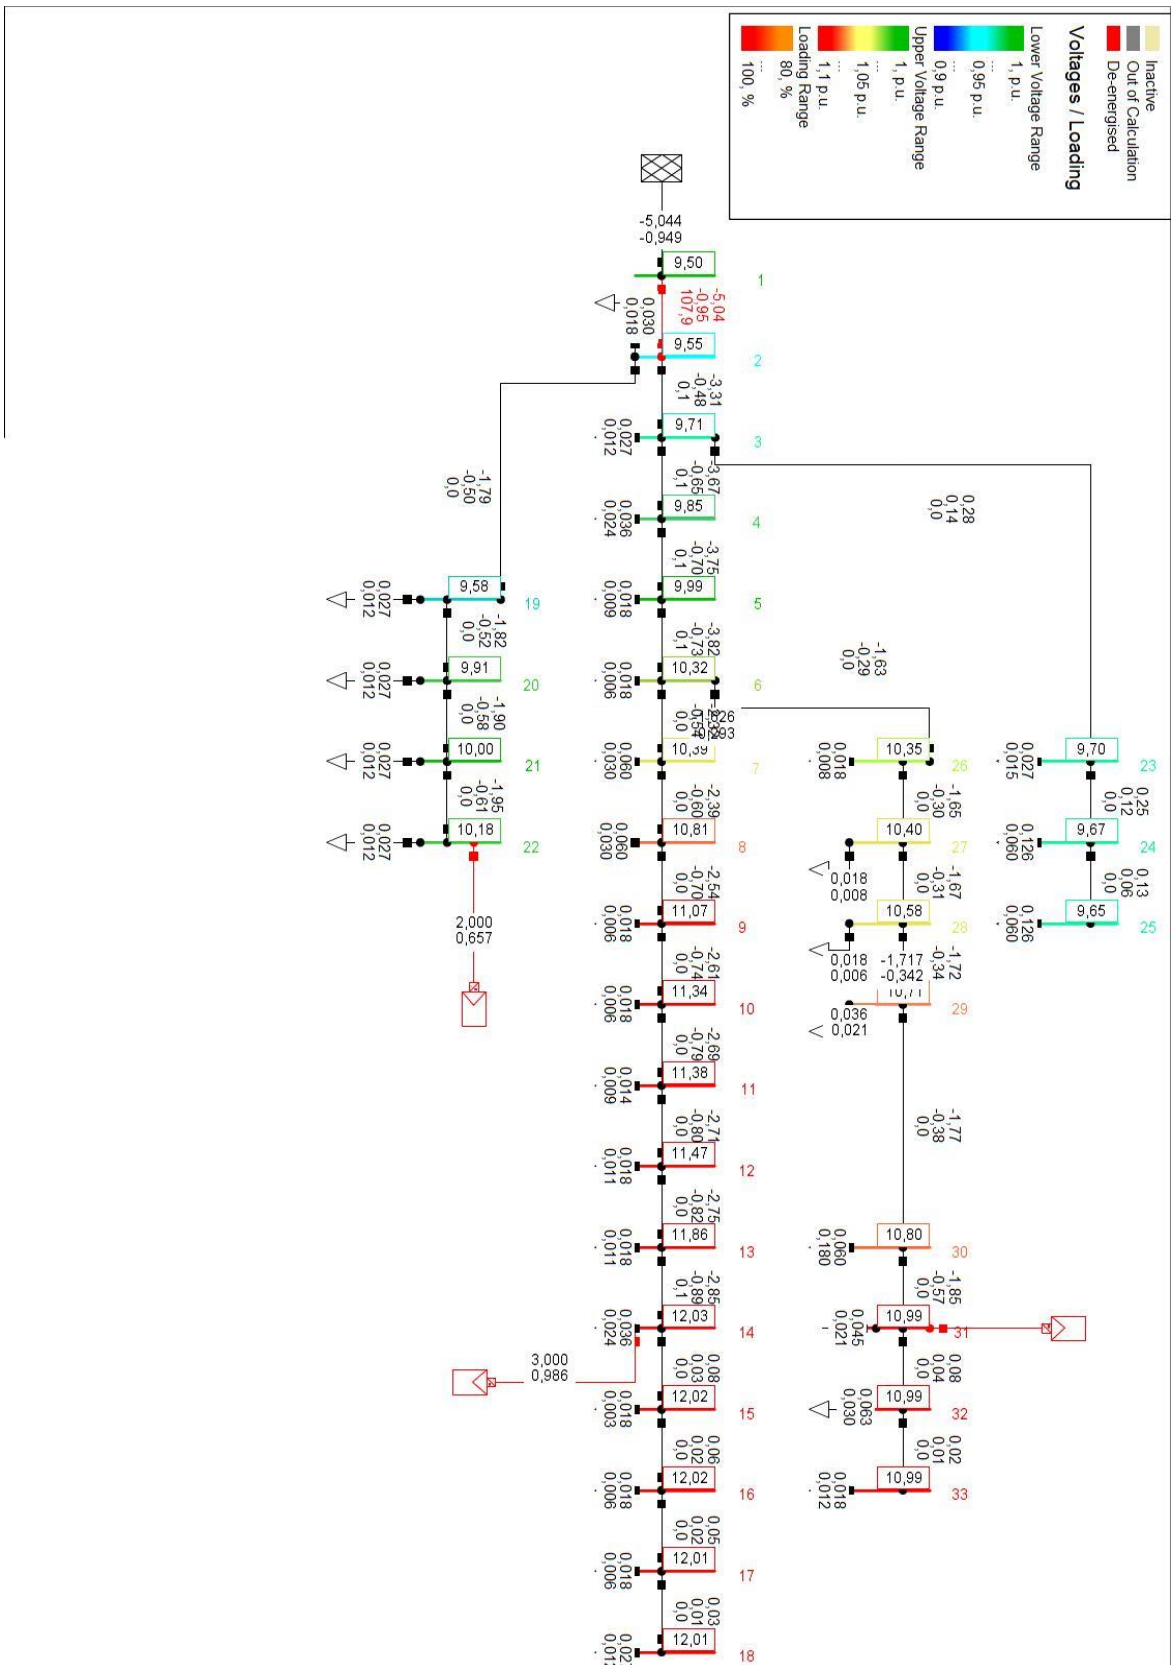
Voltages / Loading
Inactive
Out of Calculation
De-energised
Lower Voltage Range
1, p.u.
...
0,95 p.u.
...
0,9 p.u.
Upper Voltage Range
1, p.u.
...
1,05 p.u.
...
1,1 p.u.
Loading Range
80, %
...
100, %

-5,044
-0,949

9,50 1
-5,04
-0,95
107,9
0,030
0,018
9,55 2
-3,31
-0,48
0,1
0,027
0,012
9,71 3
-3,67
-0,65
0,1
0,28
0,14
0,0
0,036
0,024
9,85 4
-3,75
-0,70
0,1
0,018
0,009
9,99 5
-3,82
-0,73
0,1
-1,63
-0,29
0,0
0,018
0,006
10,32 6
-1,26
-0,93
0,0
0,060
0,030
10,39 7
-2,39
-0,60
0,0
0,060
0,030
10,81 8
-2,54
-0,70
0,0
0,018
0,006
11,07 9
-2,61
-0,74
0,0
0,018
0,006
11,34 10
-2,69
-0,79
0,0
0,014
0,009
11,38 11
-2,71
-0,80
0,0
0,018
0,011
11,47 12
-2,75
-0,82
0,0
0,018
0,011
11,86 13
-2,85
-0,89
0,1
0,036
0,024
12,03 14
3,000
0,986
0,08
0,03
0,0
0,018
0,003
12,02 15
0,06
0,02
0,0
0,018
0,006
12,02 16
0,05
0,02
0,0
0,018
0,006
12,01 17
0,03
0,01
0,0
0,02
0,01
12,01 18

-1,79
-0,50
0,0
0,027
0,012
9,58 19
-1,82
-0,52
0,0
0,027
0,012
9,91 20
-1,90
-0,58
0,0
0,027
0,012
10,00 21
-1,95
-0,61
0,0
0,027
0,012
10,18 22
2,000
0,657

0,027
0,015
9,70 23
0,25
0,12
0,0
0,126
0,060
9,67 24
0,13
0,06
0,0
0,126
0,060
9,65 25

0,018
0,008
10,35 26
-1,65
-0,30
0,0
10,40 27
0,018
0,008
-1,67
-0,31
0,0
10,58 28
0,018
0,006
-1,717
-0,342
-1,72
-0,34
10,71 29
0,036
0,021
-1,77
-0,38
0,0
0,060
0,180
10,80 30
-1,85
-0,57
0,0
0,045
0,021
10,99 31
0,08
0,04
0,0
0,063
0,030
10,99 32
0,02
0,01
0,0
0,018
0,012
10,99 33